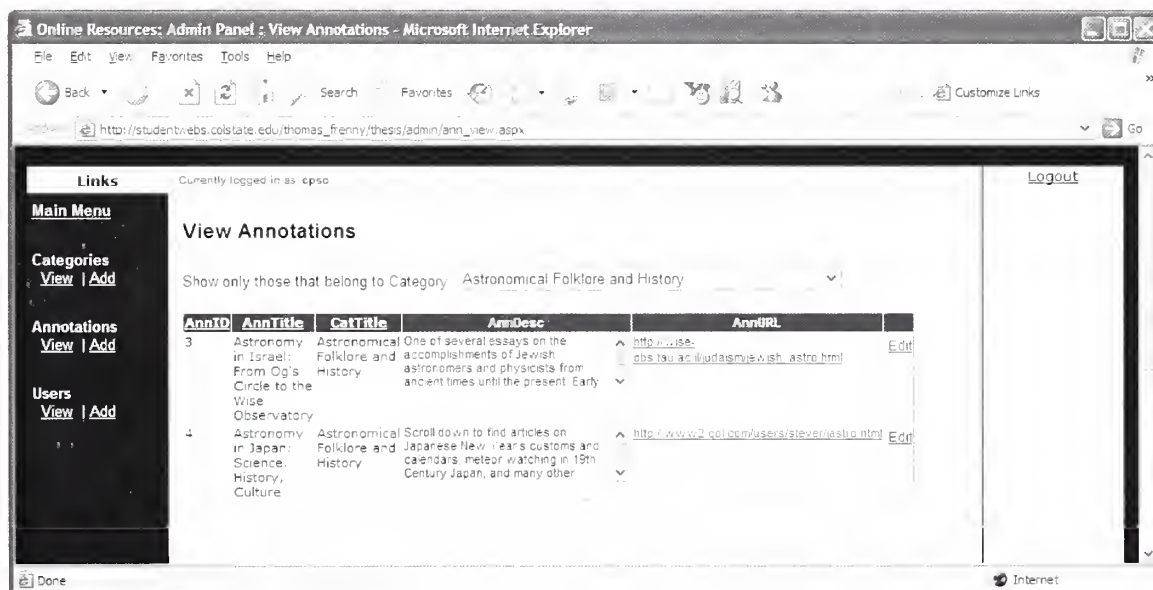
Online Resources: Admin Panel : View Annotations - Microsoft Internet Explorer

File Edit View Favorites Tools Help

Back Search Favorites Customize Links

http://studentwebs.colstate.edu/thomas_frenny/thesis/admin/ann_view.aspx Go

Links

Main Menu

Categories
View | Add

Annotations
View | Add

Users
View | Add

Currently logged in as: cpso

Logout

View Annotations

Show only those that belong to Category Astronomical Folklore and History

| AnnID | AnnTitle | CatTitle | AnnDesc | AnnURL | |
|---|---|---|---|---|---|
| 3 | Astronomy in Israel: From Og's Circle to the Wise Observatory | Astronomical Folklore and History | One of several essays on the accomplishments of Jewish astronomers and physicists from ancient times until the present. Early | http://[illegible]ise-obs.tau.ac.il/judaism/jewish_astro.html | Edit |
| 4 | Astronomy in Japan: Science, History, Culture | Astronomical Folklore and History | Scroll down to find articles on Japanese New Year's customs and calendars, meteor watching in 19th Century Japan, and many other | http://www.2.gol.com/users/stever/jastro.html | Edit |

Done

Internet